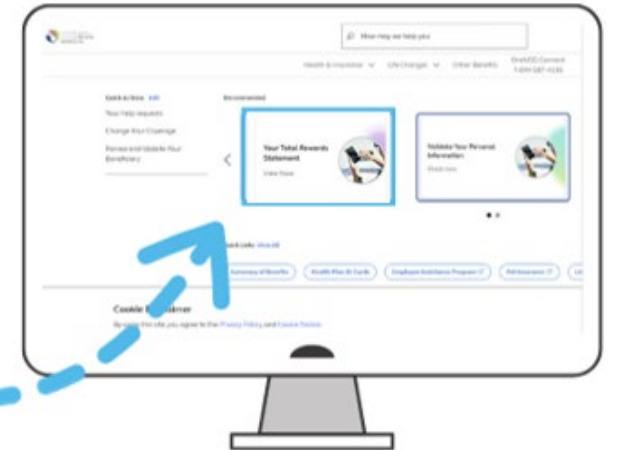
How may we help you

Health & Insurance ∨   Life Changes ∨   Other Benefits   OneUSG Connect 1-844-587-4536

Quick actions Edit

Your help requests

Change Your Coverage

Review and Update Your Beneficiary

Recommended

Your Total Rewards Statement

View Now

Validate Your Personal Information

Check now

Quick Links View All

Summary of Benefits   Health Plan ID Cards   Employee Assistance Program   Pet Insurance

Cookie Disclaimer

By using this site, you agree to the Privacy Policy and Cookie Notice.